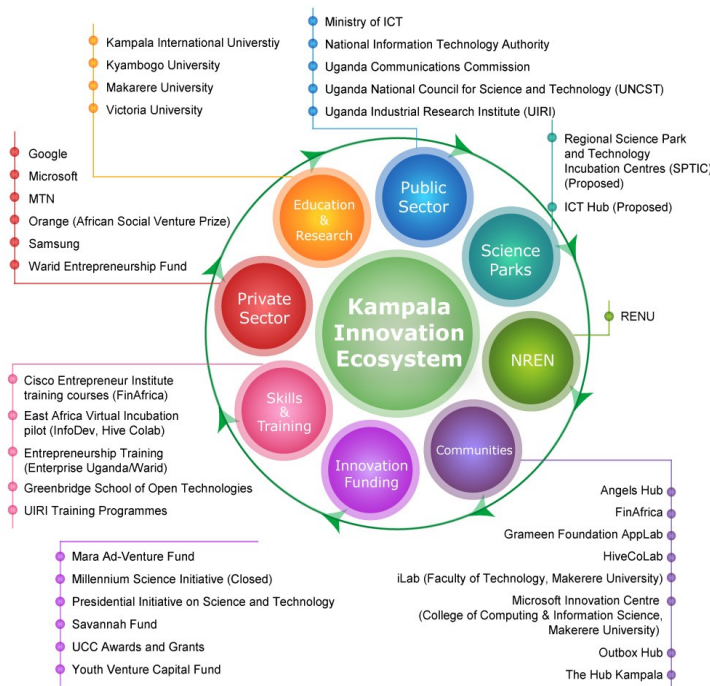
Kampala International Universtiy
Kyambogo University
Makerere University
Victoria University

Ministry of ICT
National Information Technology Authority
Uganda Communications Commission
Uganda National Council for Science and Technology (UNCST)
Uganda Industrial Research Institute (UIRI)

Google
Microsoft
MTN
Orange (African Social Venture Prize)
Samsung
Warid Entrepreneurship Fund

Regional Science Park and Technology Incubation Centres (SPTIC) (Proposed)
ICT Hub (Proposed)

Education & Research

Public Sector

Science Parks

Private Sector

Kampala Innovation Ecosystem

NREN

RENU

Skills & Training

Innovation Funding

Communities

Cisco Entrepreneur Institute training courses (FinAfrica)
East Africa Virtual Incubation pilot (InfoDev, Hive Colab)
Entrepreneurship Training (Enterprise Uganda/Warid)
Greenbridge School of Open Technologies
UIRI Training Programmes

Angels Hub
FinAfrica
Grameen Foundation AppLab
HiveCoLab
iLab (Faculty of Technology, Makerere University)
Microsoft Innovation Centre (College of Computing & Information Science, Makerere University)
Outbox Hub
The Hub Kampala

Mara Ad-Venture Fund
Millennium Science Initiative (Closed)
Presidential Initiative on Science and Technology
Savannah Fund
UCC Awards and Grants
Youth Venture Capital Fund